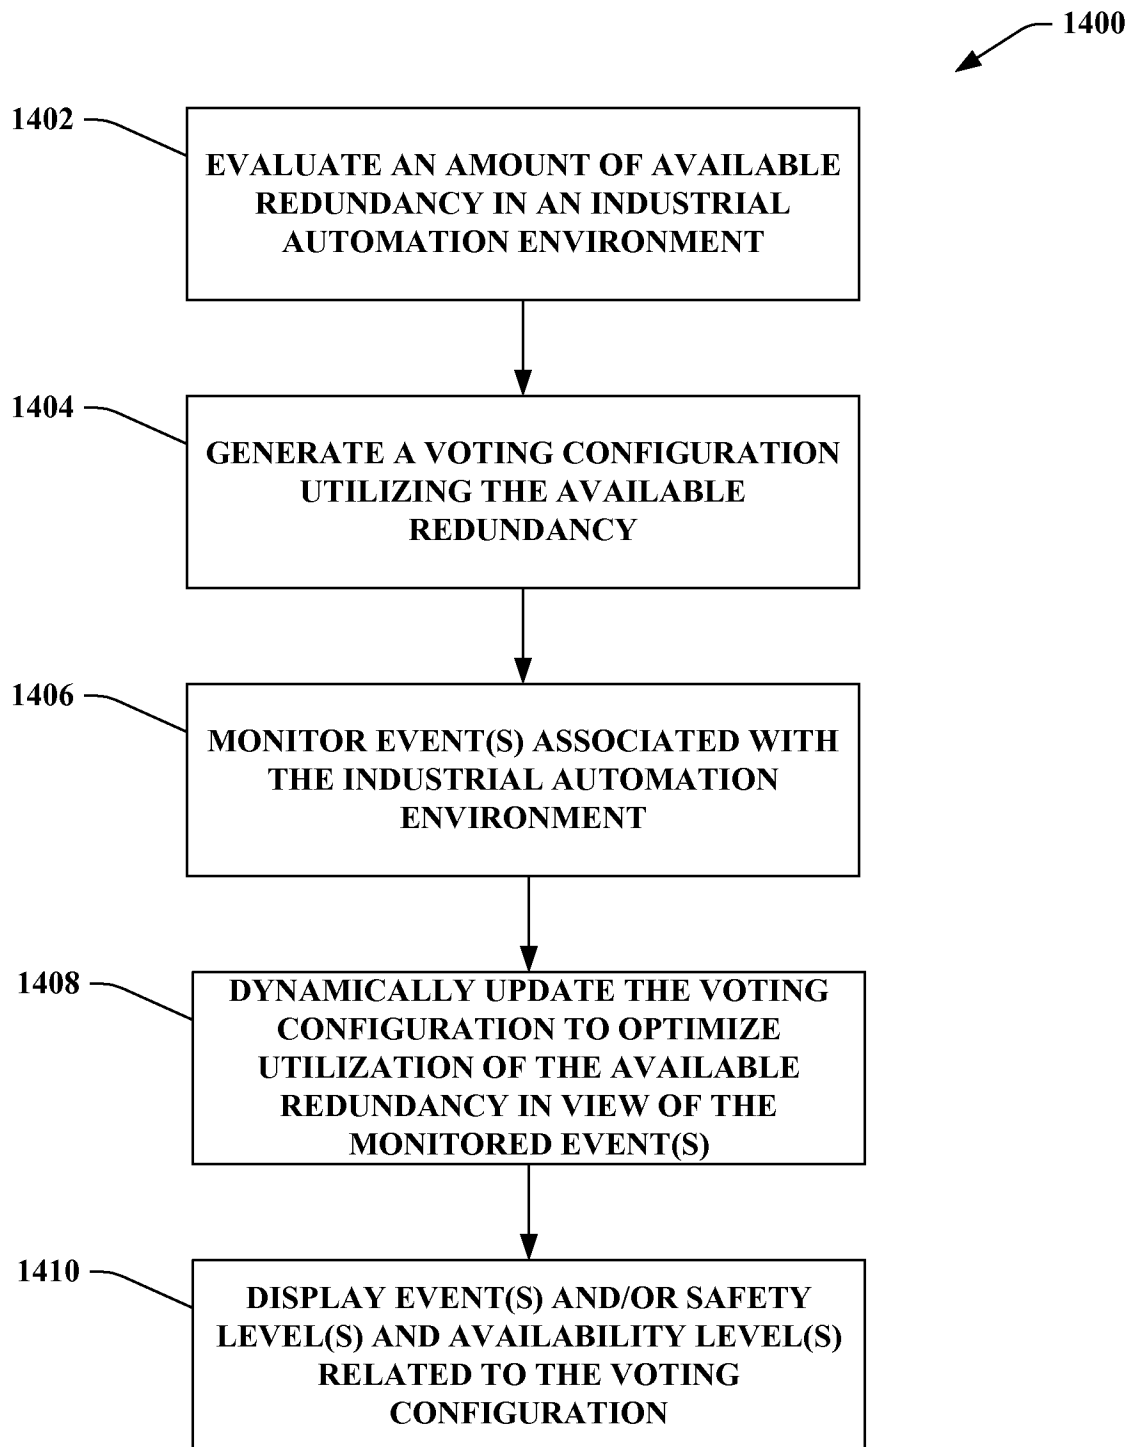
1400

1402

EVALUATE AN AMOUNT OF AVAILABLE REDUNDANCY IN AN INDUSTRIAL AUTOMATION ENVIRONMENT

1404

GENERATE A VOTING CONFIGURATION UTILIZING THE AVAILABLE REDUNDANCY

1406

MONITOR EVENT(S) ASSOCIATED WITH THE INDUSTRIAL AUTOMATION ENVIRONMENT

1408

DYNAMICALLY UPDATE THE VOTING CONFIGURATION TO OPTIMIZE UTILIZATION OF THE AVAILABLE REDUNDANCY IN VIEW OF THE MONITORED EVENT(S)

1410

DISPLAY EVENT(S) AND/OR SAFETY LEVEL(S) AND AVAILABILITY LEVEL(S) RELATED TO THE VOTING CONFIGURATION